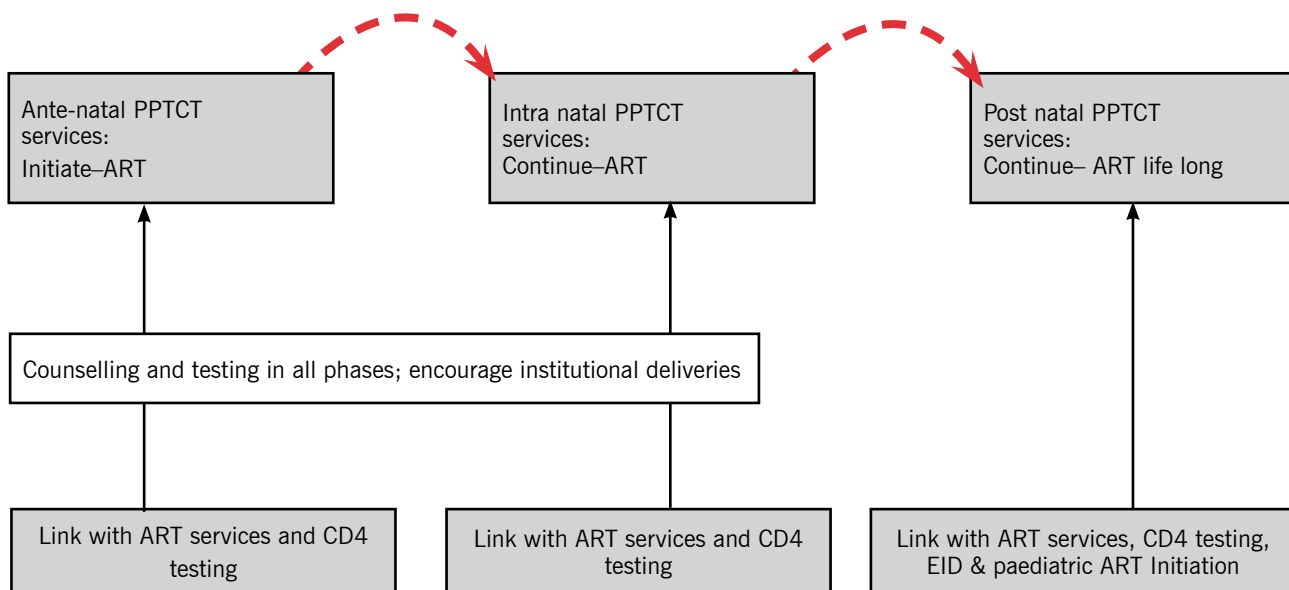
Ante-natal PPTCT services:
Initiate–ART

Intra natal PPTCT services:
Continue–ART

Post natal PPTCT services:
Continue– ART life long

Counselling and testing in all phases; encourage institutional deliveries

Link with ART services and CD4 testing

Link with ART services and CD4 testing

Link with ART services, CD4 testing, EID & paediatric ART Initiation